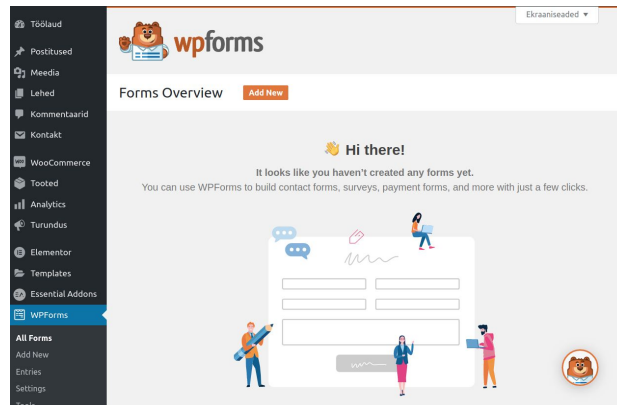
Töölaud

Postitused

Meedia

Lehed

Kommentaarid

Kontakt

WooCommerce

Tooted

Analytics

Turundus

Elementor

Templates

Essential Addons

WPForms

All Forms

Add New

Entries

Settings

Ekraaniseaded ▾

wpforms

Forms Overview

Add New

👋 Hi there!

It looks like you haven't created any forms yet.

You can use WPForms to build contact forms, surveys, payment forms, and more with just a few clicks.